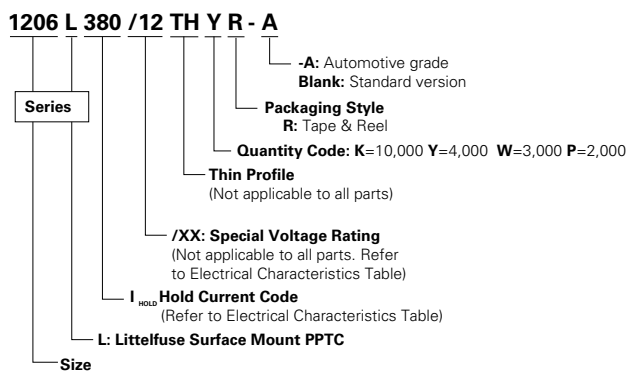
1206 L 380 /12 TH Y R - A

-A: Automotive grade
Blank: Standard version

Series

Packaging Style
R: Tape & Reel

Quantity Code: K=10,000 Y=4,000 W=3,000 P=2,000

Thin Profile
(Not applicable to all parts)

/XX: Special Voltage Rating
(Not applicable to all parts. Refer to Electrical Characteristics Table)

$I_{HOLD}$ Hold Current Code
(Refer to Electrical Characteristics Table)

L: Littelfuse Surface Mount PPTC

Size